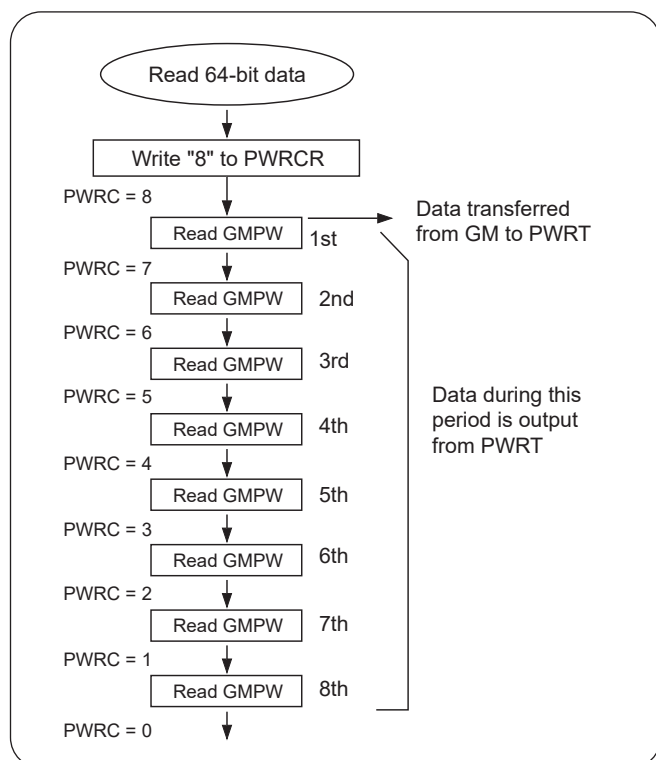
Read 64-bit data

Write "8" to PWRCR

PWRC = 8

Read GMPW 1st

Data transferred from GM to PWRT

PWRC = 7

Read GMPW 2nd

PWRC = 6

Read GMPW 3rd

Data during this period is output from PWRT

PWRC = 5

Read GMPW 4th

PWRC = 4

Read GMPW 5th

PWRC = 3

Read GMPW 6th

PWRC = 2

Read GMPW 7th

PWRC = 1

Read GMPW 8th

PWRC = 0